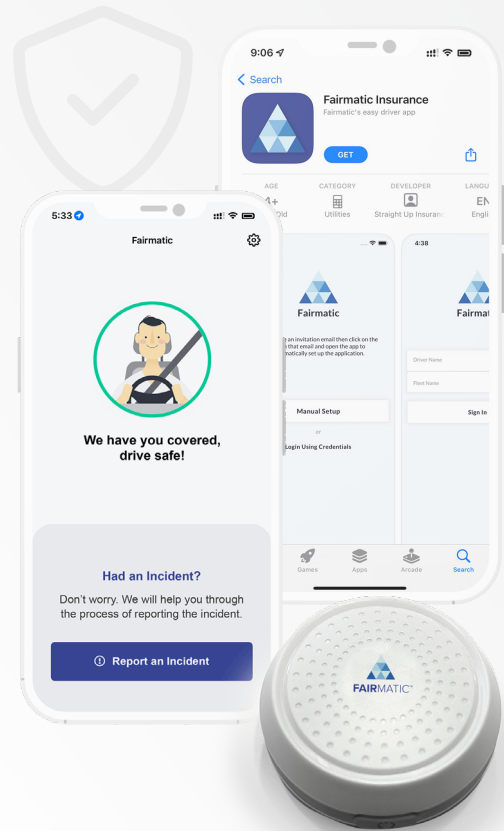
9:06

Search

Fairmatic Insurance

Fairmatic's easy driver app

GET

AGE
4+
Old

CATEGORY
Utilities

DEVELOPER
Straight Up Insuran

LANGU
EN
Engli

Fairmatic

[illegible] an invitation email then click on the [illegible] that email and open the app to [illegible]matically set up the application.

Manual Setup

or

Login Using Credentials

4:38

Fairmat

Driver Name

Fleet Name

Sign In

Games

Apps

Arcade

Search

5:33

Fairmatic

We have you covered, drive safe!

Had an Incident?

Don't worry. We will help you through the process of reporting the incident.

Report an Incident

FAIRMATIC